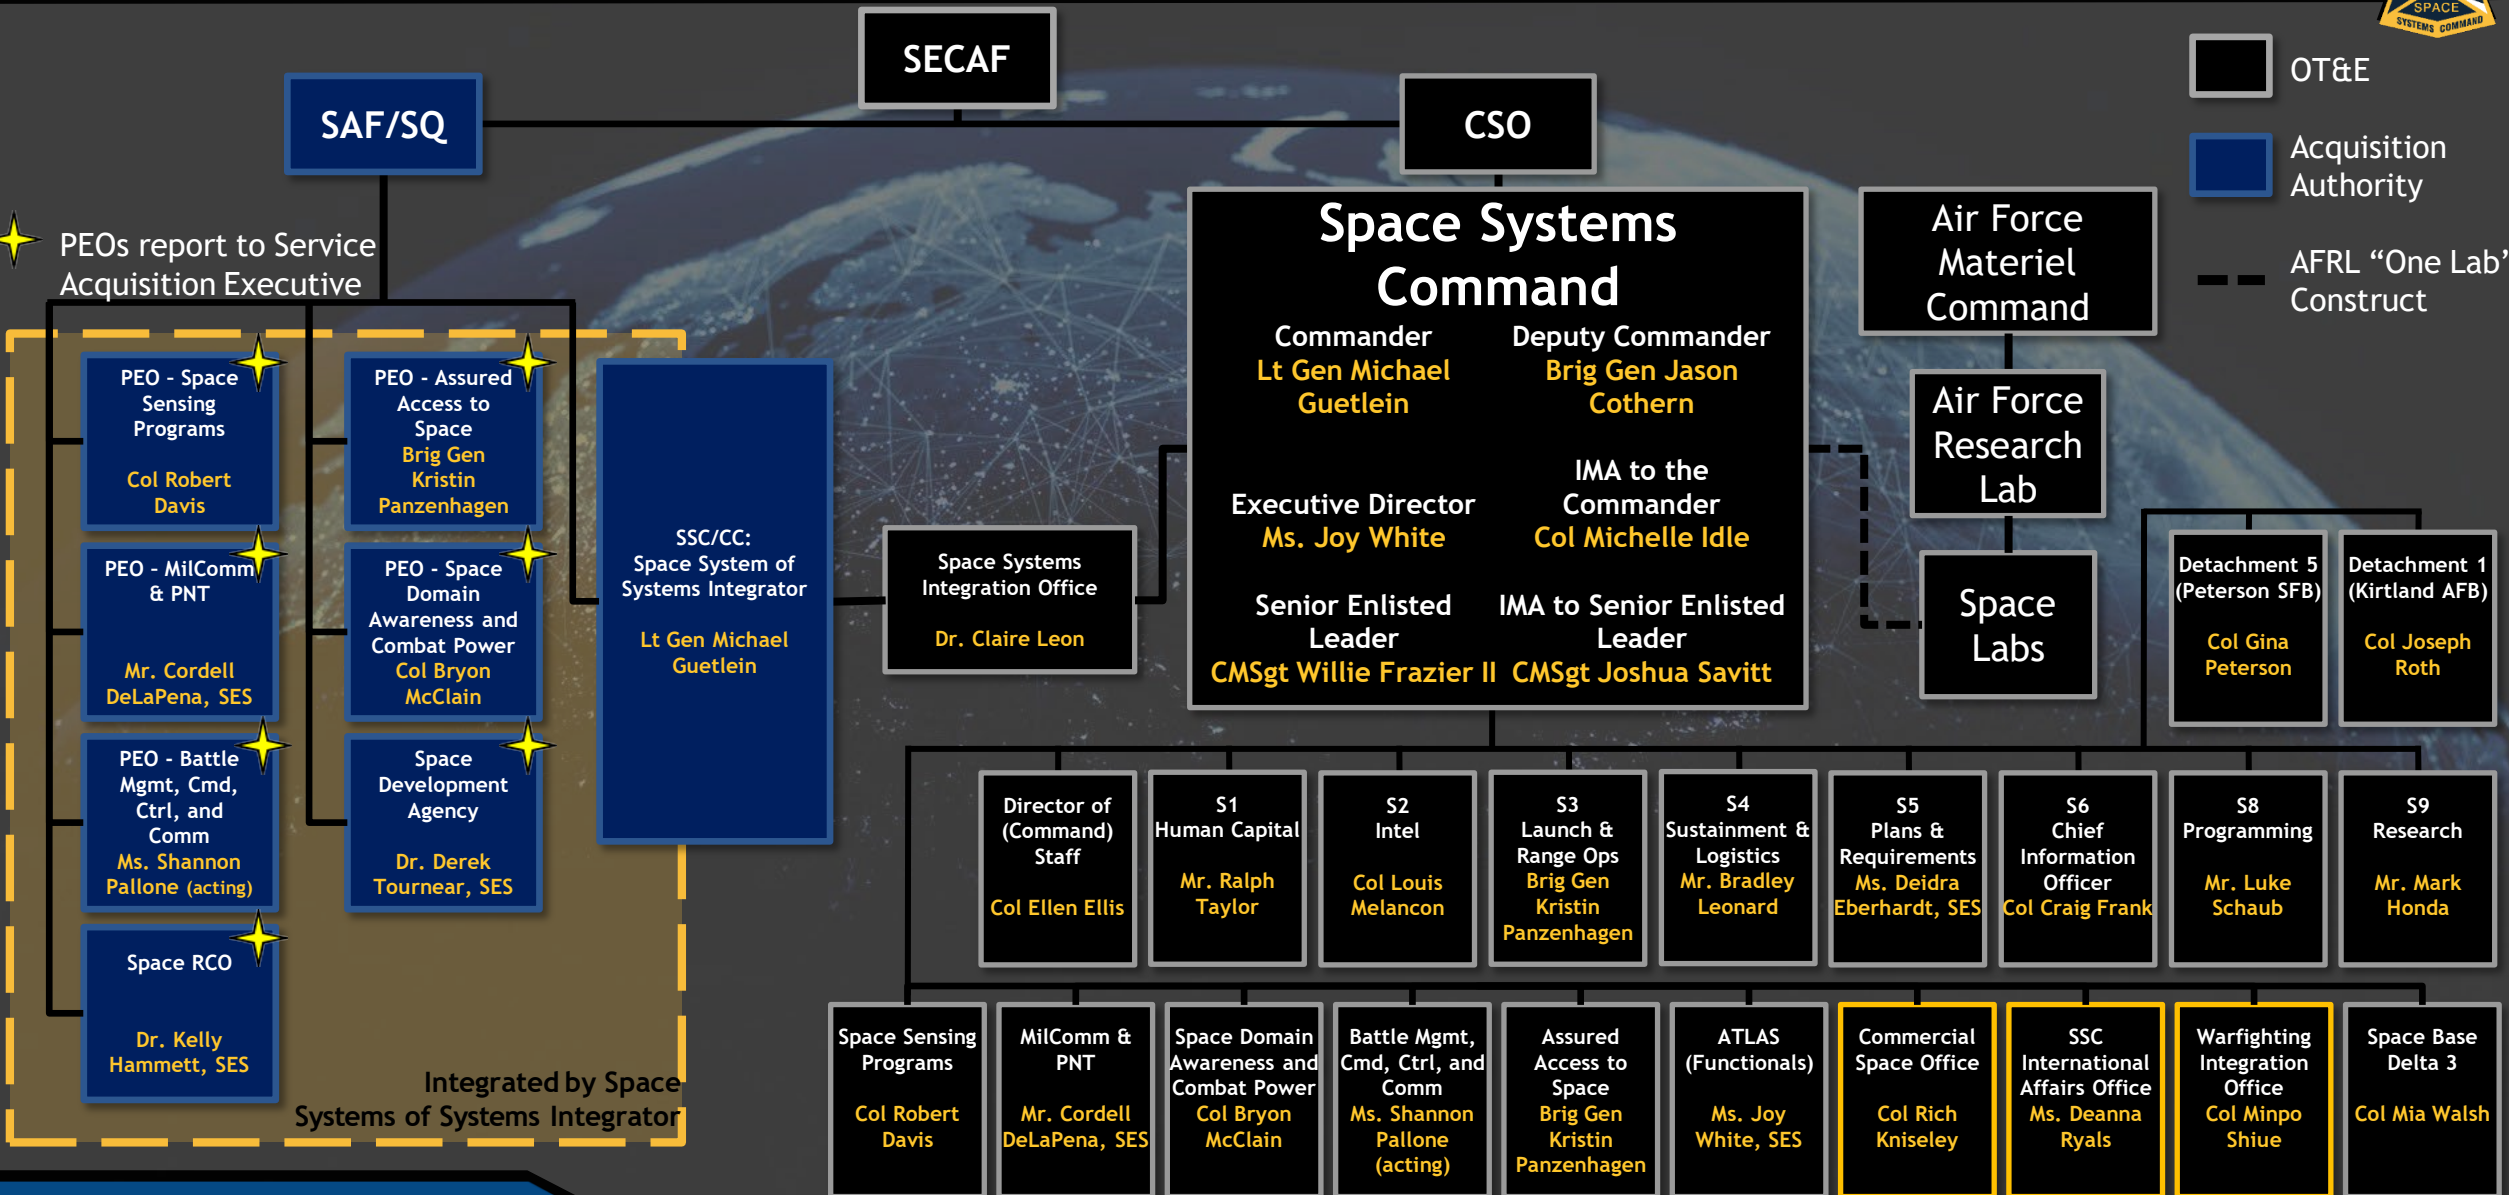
SPACE SYSTEMS COMMAND

SECAF

SAF/SQ

CSO

OT&E

Acquisition Authority

AFRL "One Lab" Construct

PEOs report to Service Acquisition Executive

Space Systems Command
Commander
Lt Gen Michael Guetlein
Deputy Commander
Brig Gen Jason Cothern
Executive Director
Ms. Joy White
IMA to the Commander
Col Michelle Idle
Senior Enlisted Leader
CMSgt Willie Frazier II
IMA to Senior Enlisted Leader
CMSgt Joshua Savitt

Air Force Materiel Command

Air Force Research Lab

Space Labs

Detachment 5 (Peterson SFB)
Col Gina Peterson

Detachment 1 (Kirtland AFB)
Col Joseph Roth

PEO - Space Sensing Programs
Col Robert Davis

PEO - Assured Access to Space
Brig Gen Kristin Panzenhagen

PEO - MilComm & PNT
Mr. Cordell DeLaPena, SES

PEO - Space Domain Awareness and Combat Power
Col Bryon McClain

PEO - Battle Mgmt, Cmd, Ctrl, and Comm
Ms. Shannon Pallone (acting)

Space Development Agency
Dr. Derek Tournear, SES

Space RCO
Dr. Kelly Hammett, SES

Integrated by Space Systems of Systems Integrator

SSC/CC: Space System of Systems Integrator
Lt Gen Michael Guetlein

Space Systems Integration Office
Dr. Claire Leon

Director of (Command) Staff
Col Ellen Ellis

S1 Human Capital
Mr. Ralph Taylor

S2 Intel
Col Louis Melancon

S3 Launch & Range Ops
Brig Gen Kristin Panzenhagen

S4 Sustainment & Logistics
Mr. Bradley Leonard

S5 Plans & Requirements
Ms. Deidra Eberhardt, SES

S6 Chief Information Officer
Col Craig Frank

S8 Programming
Mr. Luke Schaub

S9 Research
Mr. Mark Honda

Space Sensing Programs
Col Robert Davis

MilComm & PNT
Mr. Cordell DeLaPena, SES

Space Domain Awareness and Combat Power
Col Bryon McClain

Battle Mgmt, Cmd, Ctrl, and Comm
Ms. Shannon Pallone (acting)

Assured Access to Space
Brig Gen Kristin Panzenhagen

ATLAS (Functionals)
Ms. Joy White, SES

Commercial Space Office
Col Rich Kniseley

SSC International Affairs Office
Ms. Deanna Ryals

Warfighting Integration Office
Col Minpo Shiue

Space Base Delta 3
Col Mia Walsh